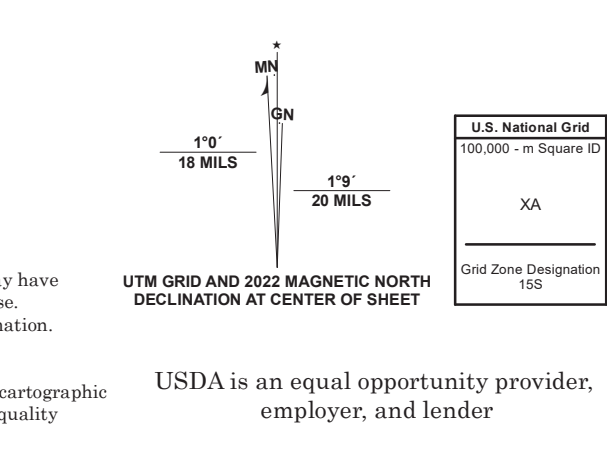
y have
se.
nation.

cartographic
quality

★
MN
GN

1°0´
18 MILS

1°9´
20 MILS

UTM GRID AND 2022 MAGNETIC NORTH DECLINATION AT CENTER OF SHEET

U.S. National Grid
100,000 - m Square ID
XA
Grid Zone Designation
15S

USDA is an equal opportunity provider, employer, and lender